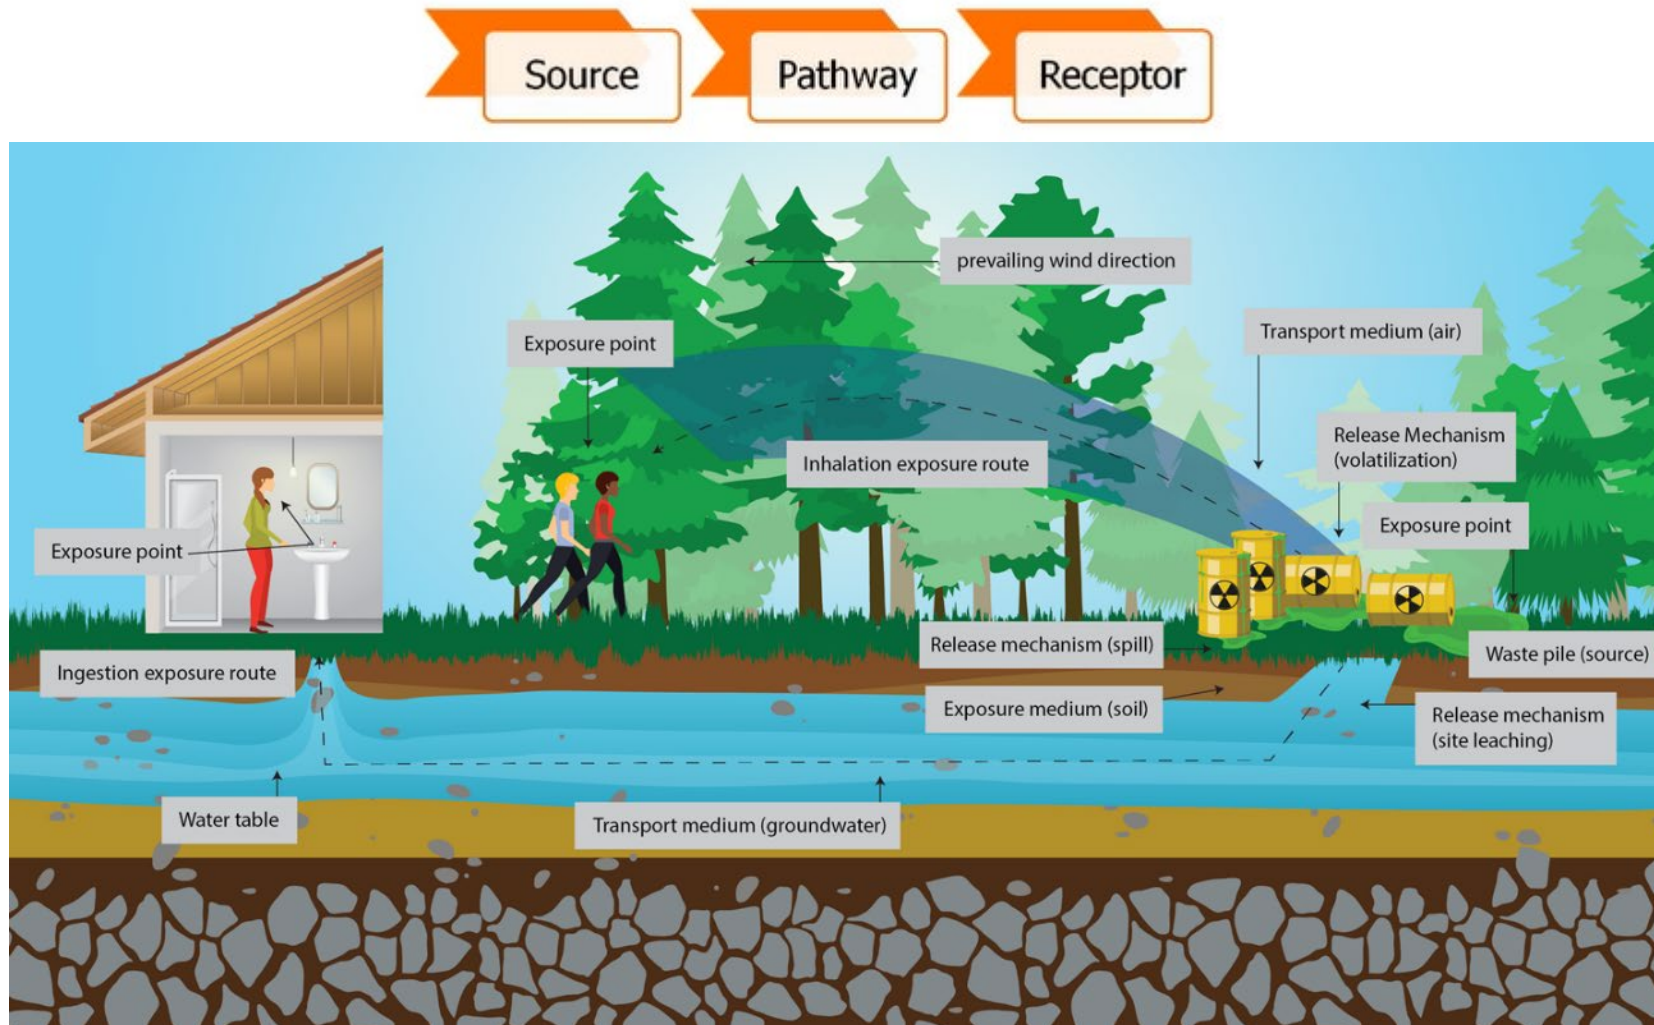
Source

Pathway

Receptor

prevailing wind direction

Exposure point

Transport medium (air)

Release Mechanism (volatilization)

Inhalation exposure route

Exposure point

Exposure point

Release mechanism (spill)

Waste pile (source)

Ingestion exposure route

Exposure medium (soil)

Release mechanism (site leaching)

Water table

Transport medium (groundwater)